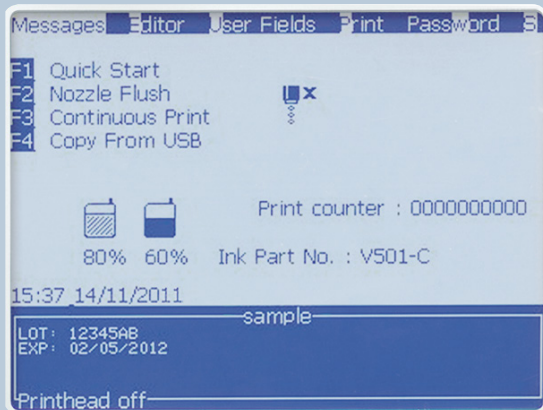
Messages Editor User Fields Print Password S

F1 Quick Start
F2 Nozzle Flush
F3 Continuous Print
F4 Copy From USB

Print counter : 0000000000

80% 60% Ink Part No. : V501-C

15:37 14/11/2011

sample

LOT: 12345AB
EXP: 02/05/2012

Printhead off